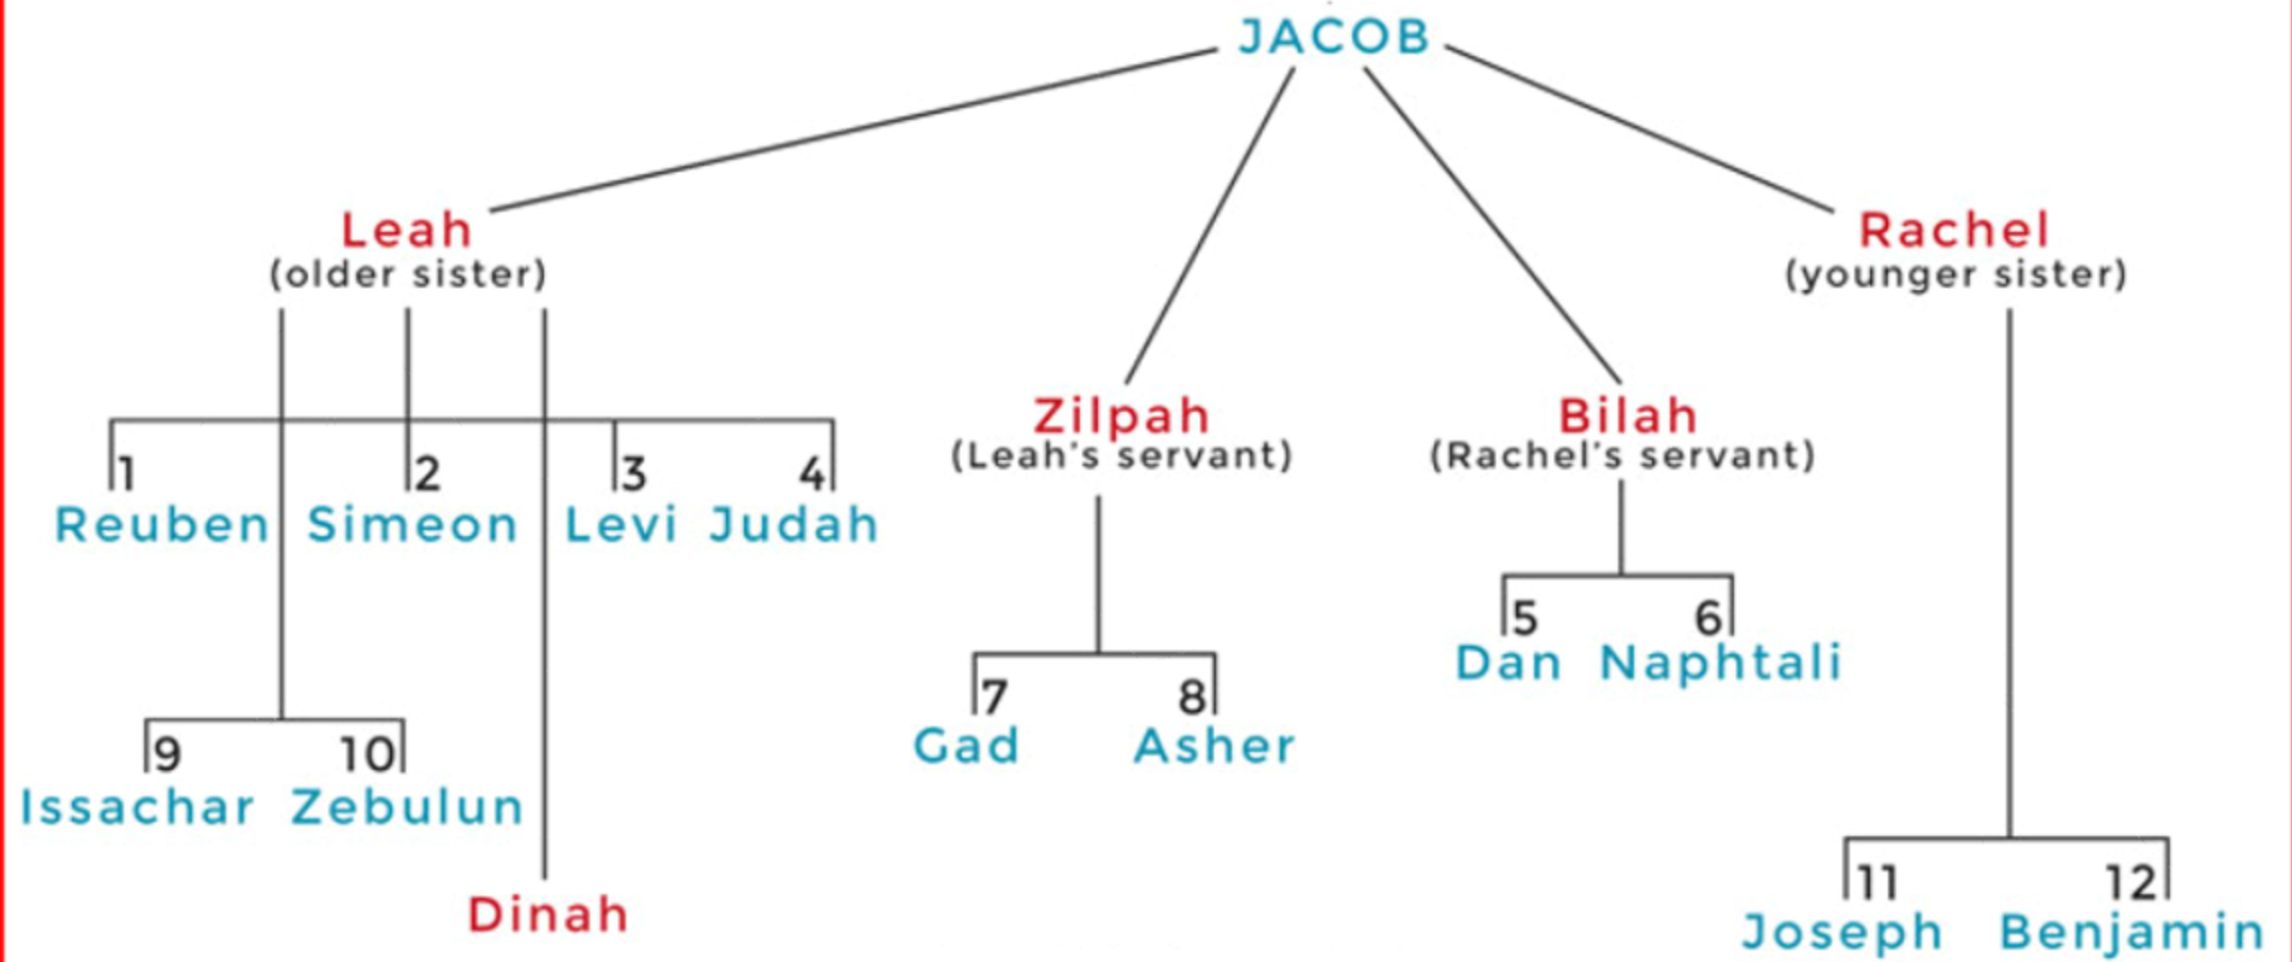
JACOB

Leah
(older sister)

Zilpah
(Leah's servant)

Bilah
(Rachel's servant)

Rachel
(younger sister)

1
Reuben

2
Simeon

3
Levi

4
Judah

7
Gad

8
Asher

5
Dan

6
Naphtali

9
Issachar

10
Zebulun

Dinah

11
Joseph

12
Benjamin